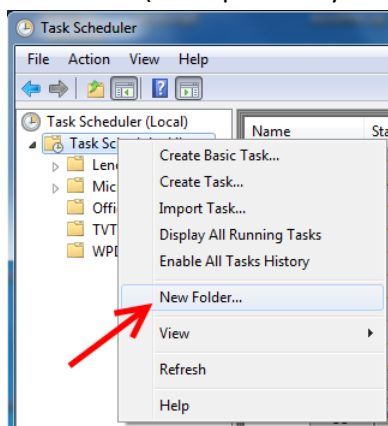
Task Scheduler

File Action View Help

Task Scheduler (Local)

Task Sch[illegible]

Len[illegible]

Mic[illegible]

Offi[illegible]

TVT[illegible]

WPD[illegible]

Name

Sta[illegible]

Create Basic Task...

Create Task...

Import Task...

Display All Running Tasks

Enable All Tasks History

New Folder...

View

Refresh

Help